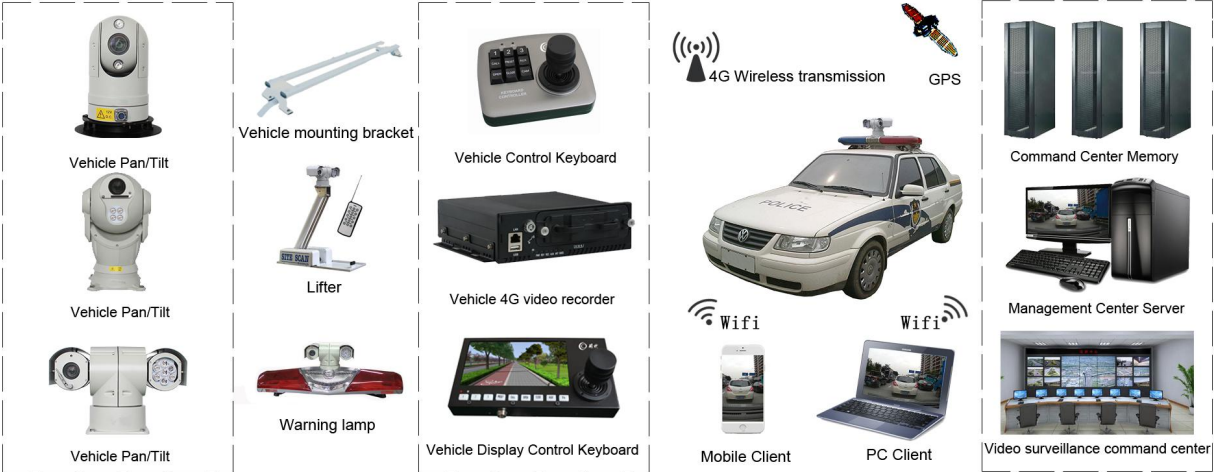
Vehicle Pan/Tilt

Vehicle Pan/Tilt

Vehicle Pan/Tilt

Vehicle mounting bracket

Lifter

Warning lamp

Vehicle Control Keyboard

Vehicle 4G video recorder

Vehicle Display Control Keyboard

4G Wireless transmission

GPS

POLICE

Wifi

Wifi

Mobile Client

PC Client

Command Center Memory

Management Center Server

Video surveillance command center